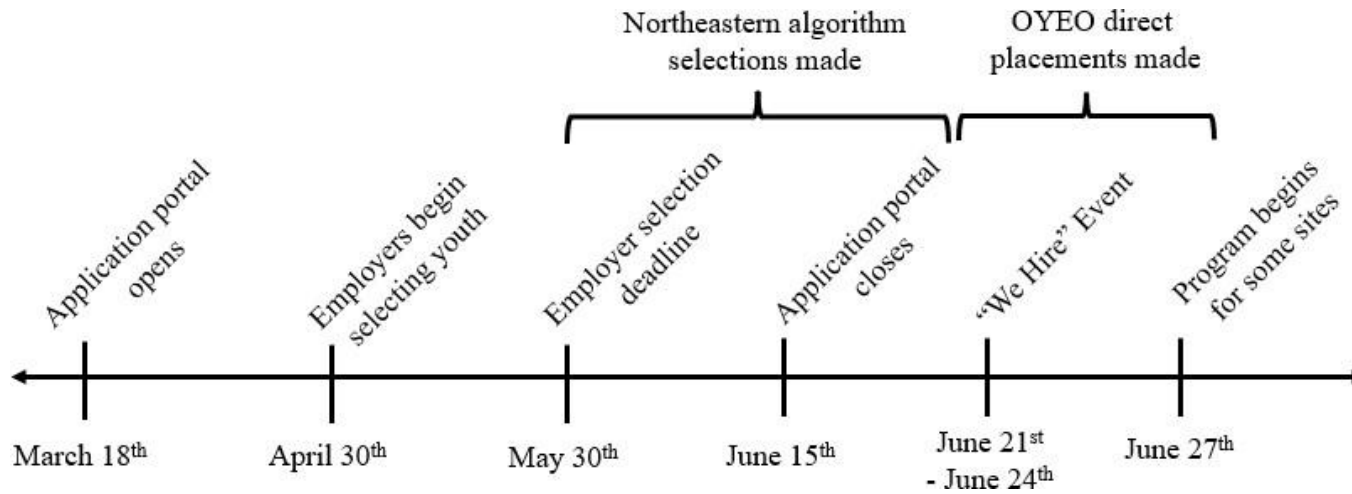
Northeastern algorithm selections made

OYEO direct placements made

Application portal opens

Employers begin selecting youth

Employer selection deadline

Application portal closes

"We Hire" Event

Program begins for some sites

March 18$^{th}$

April 30$^{th}$

May 30$^{th}$

June 15$^{th}$

June 21$^{st}$ - June 24$^{th}$

June 27$^{th}$